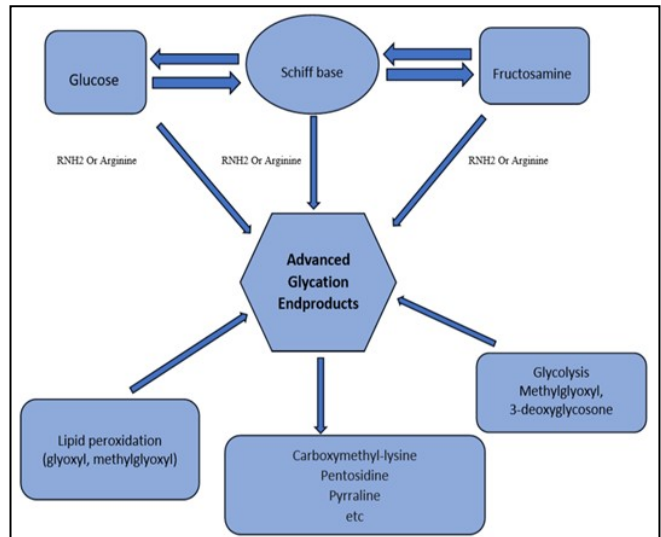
Glucose

Schiff base

Fructosamine

RNH2 Or Arginine

RNH2 Or Arginine

RNH2 Or Arginine

Advanced Glycation Endproducts

Glycolysis Methylglyoxyl, 3-deoxyglycosone

Lipid peroxidation (glyoxyl, methylglyoxyl)

Carboxymethyl-lysine
Pentosidine
Pyrraline
etc